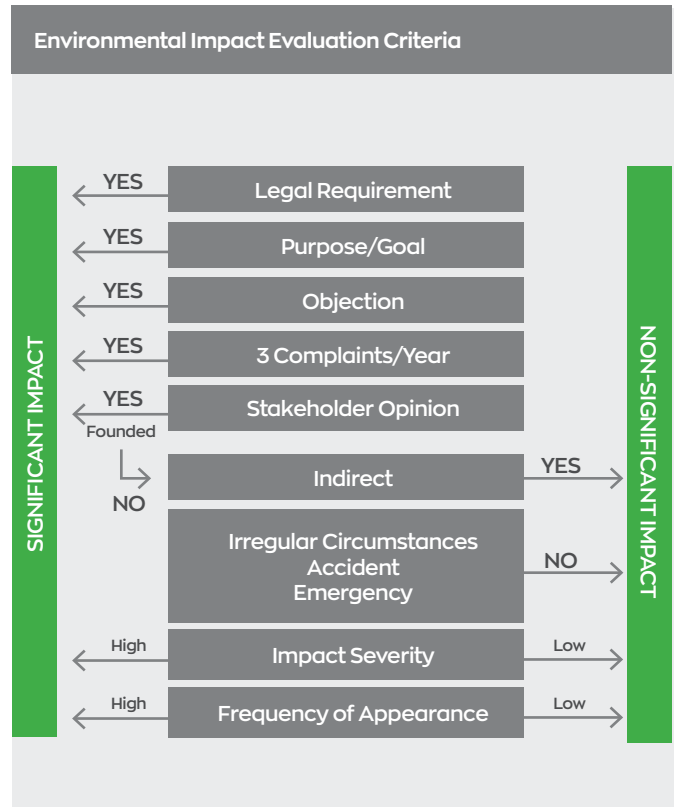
Environmental Impact Evaluation Criteria

SIGNIFICANT IMPACT

YES
Legal Requirement

YES
Purpose/Goal

YES
Objection

YES
3 Complaints/Year

YES
Stakeholder Opinion

Founded

NO

Indirect
YES

Irregular Circumstances
Accident
Emergency
NO

High
Impact Severity
Low

High
Frequency of Appearance
Low

NON-SIGNIFICANT IMPACT